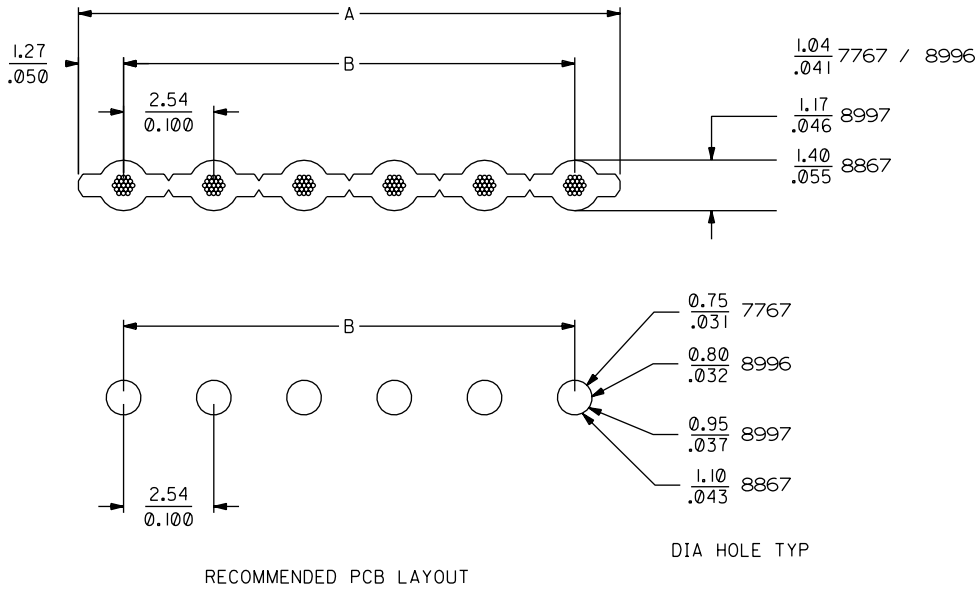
A

$\frac{1.27}{.050}$

B

$\frac{2.54}{0.100}$

$\frac{1.04}{.041}$ 7767 / 8996

$\frac{1.17}{.046}$ 8997

$\frac{1.40}{.055}$ 8867

B

$\frac{0.75}{.031}$ 7767

$\frac{0.80}{.032}$ 8996

$\frac{0.95}{.037}$ 8997

$\frac{1.10}{.043}$ 8867

$\frac{2.54}{0.100}$

DIA HOLE TYP

RECOMMENDED PCB LAYOUT